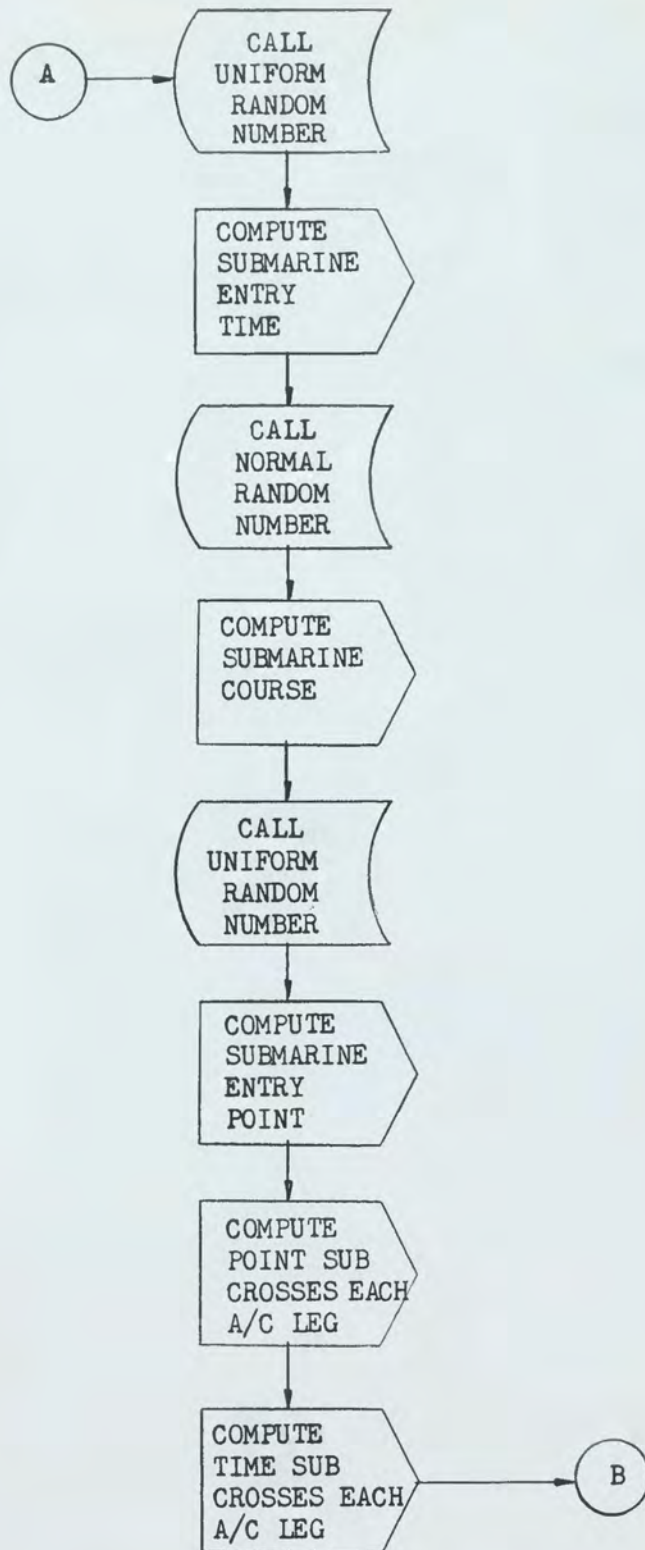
A

CALL UNIFORM RANDOM NUMBER

COMPUTE SUBMARINE ENTRY TIME

CALL NORMAL RANDOM NUMBER

COMPUTE SUBMARINE COURSE

CALL UNIFORM RANDOM NUMBER

COMPUTE SUBMARINE ENTRY POINT

COMPUTE POINT SUB CROSSES EACH A/C LEG

COMPUTE TIME SUB CROSSES EACH A/C LEG

B